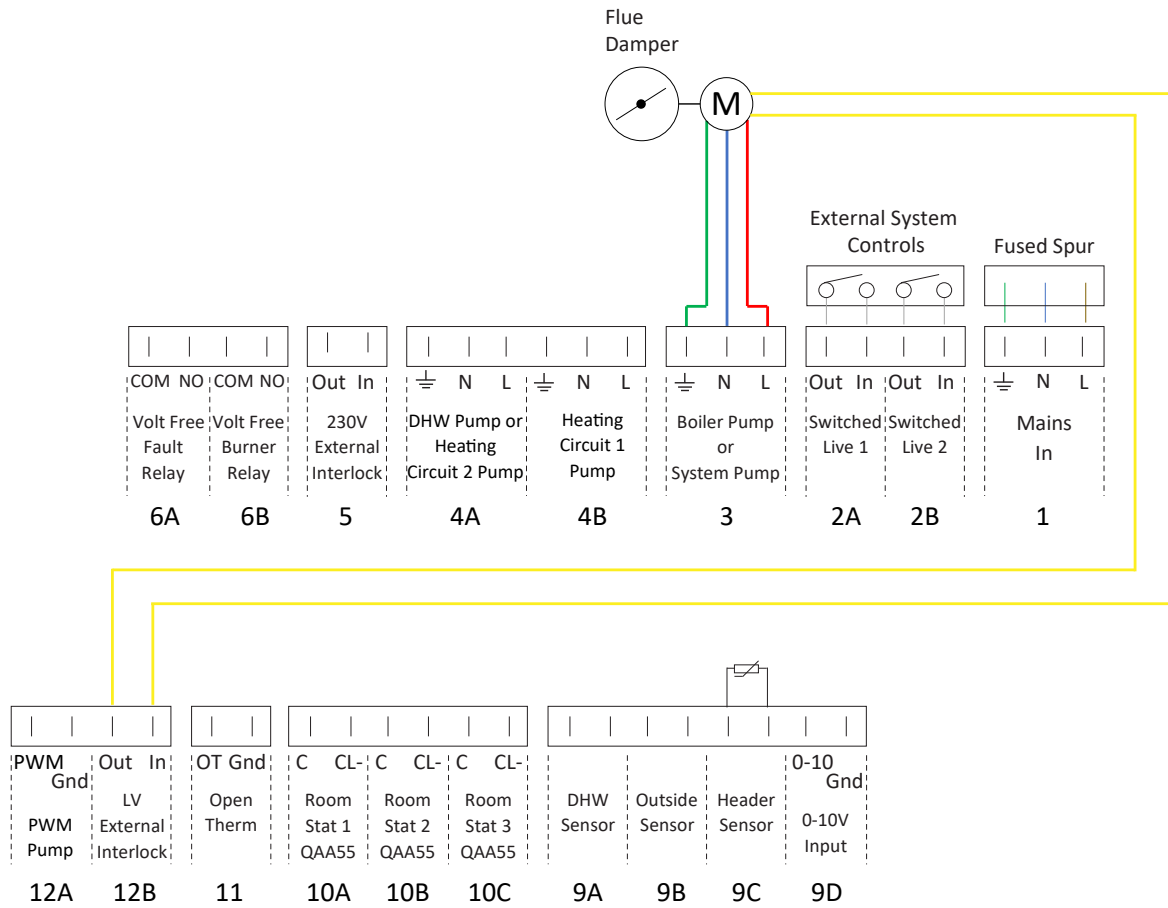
Flue Damper

M

External System Controls

Fused Spur

COM NO COM NO
Volt Free Fault Relay
Volt Free Burner Relay
6A 6B

Out In
230V External Interlock
5

⏚ N L ⏚ N L
DHW Pump or Heating Circuit 2 Pump
Heating Circuit 1 Pump
4A 4B

⏚ N L
Boiler Pump or System Pump
3

Out In Out In
Switched Live 1
Switched Live 2
2A 2B

⏚ N L
Mains In
1

PWM Gnd
PWM Pump
12A

Out In
LV External Interlock
12B

OT Gnd
Open Therm
11

C CL- C CL- C CL-
Room Stat 1 QAA55
Room Stat 2 QAA55
Room Stat 3 QAA55
10A 10B 10C

DHW Sensor
Outside Sensor
Header Sensor
0-10 Gnd
0-10V Input
9A 9B 9C 9D